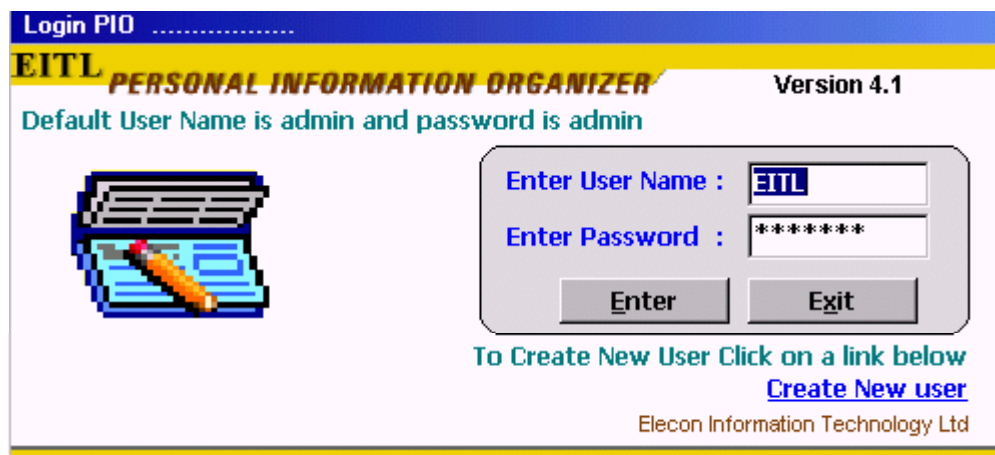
Login PIO ..................

EITL PERSONAL INFORMATION ORGANIZER Version 4.1

Default User Name is admin and password is admin

Enter User Name : EITL

Enter Password : *******

Enter Exit

To Create New User Click on a link below

Create New user

Elecon Information Technology Ltd